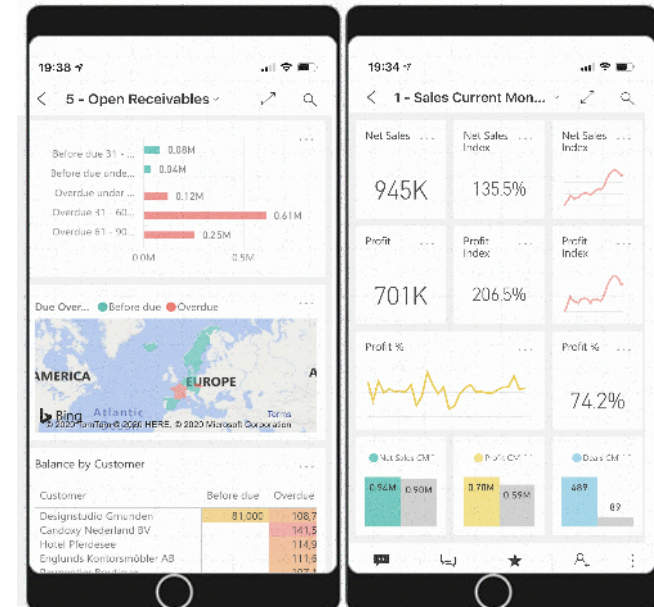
19:38

5 - Open Receivables

...

Before due 31 - ... 0.08M
Before due unde... 0.04M
Overdue under ... 0.12M
Overdue 31 - 60... 0.61M
Overdue 61 - 90... 0.25M

0.0M 0.5M

Due Over... Before due Overdue

AMERICA
EUROPE
A
Atlantic
Bing
© 2020 TomTom, © 2020 HERE, © 2020 Microsoft Corporation
Terms

Balance by Customer

| Customer | Before due | Overdue |
|---|---|---|
| Designstudio Gmunden | 81,000 | 108.7 |
| Candoxy Nederland BV | | 141.5 |
| Hotel Pferdesee | | 114.9 |
| Englunds Kontorsmöbler AB | | 111.6 |

19:34

1 - Sales Current Mon...

Net Sales ...
945K

Net Sales Index ...
135.5%

Net Sales Index

Profit ...
701K

Profit Index ...
206.5%

Profit Index

Profit % ...

Profit % ...
74.2%

Net Sales CM ...
0.94M 0.90M

Profit CM ...
0.70M 0.59M

Days CM ...
489 89